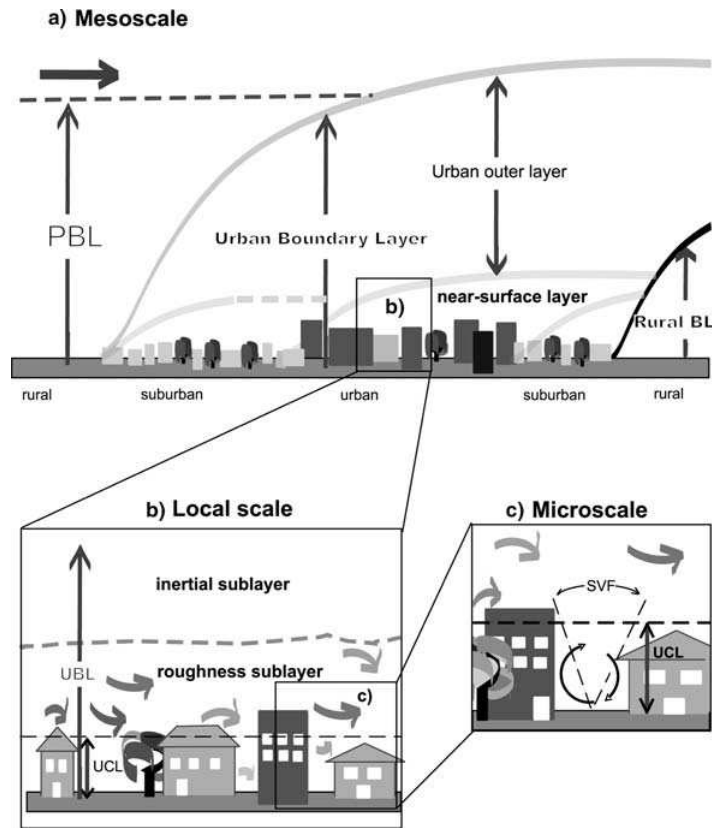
a) Mesoscale

Urban outer layer

PBL

Urban Boundary Layer

b)

near-surface layer

Rural BL

rural

suburban

urban

suburban

rural

b) Local scale

inertial sublayer

UBL

roughness sublayer

c)

UCL

c) Microscale

SVF

UCL